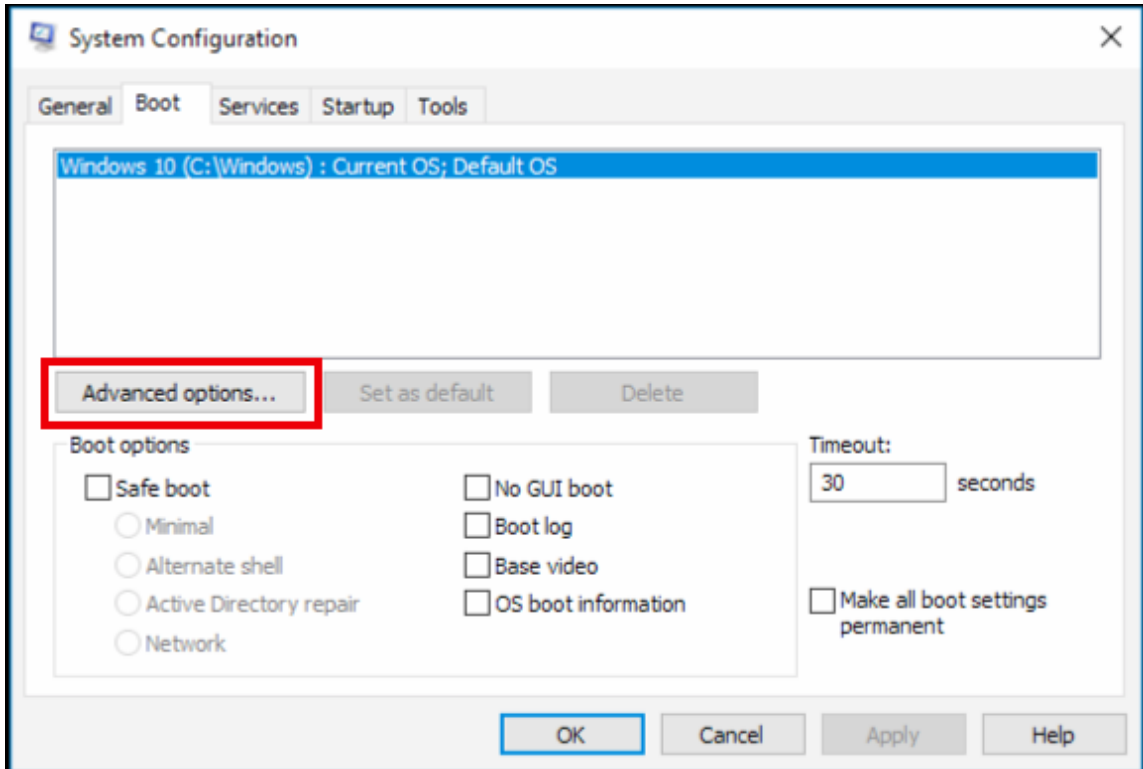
System Configuration

General Boot Services Startup Tools

Windows 10 (C:\Windows) : Current OS; Default OS

Advanced options... Set as default Delete

Boot options

Safe boot

Minimal

Alternate shell

Active Directory repair

Network

No GUI boot

Boot log

Base video

OS boot information

Timeout:

30 seconds

Make all boot settings permanent

OK Cancel Apply Help